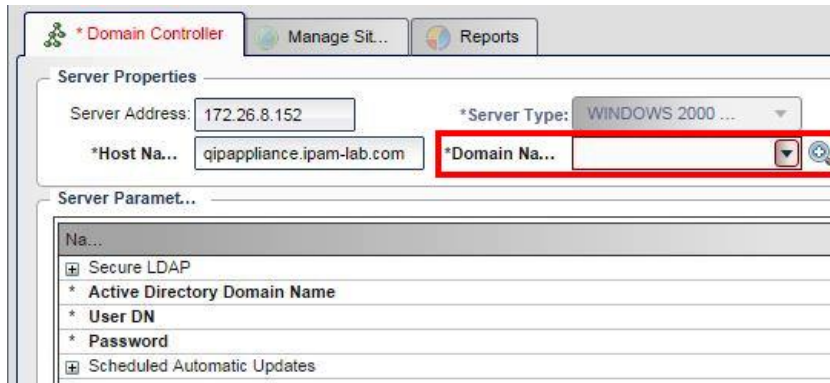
* Domain Controller

Manage Sit...

Reports

Server Properties

Server Address: 172.26.8.152

*Server Type: WINDOWS 2000 ...

*Host Na... qipappliance.ipam-lab.com

*Domain Na...

Server Paramet...

| Na... |
|---|
| Secure LDAP |
| * Active Directory Domain Name |
| * User DN |
| * Password |
| Scheduled Automatic Updates |